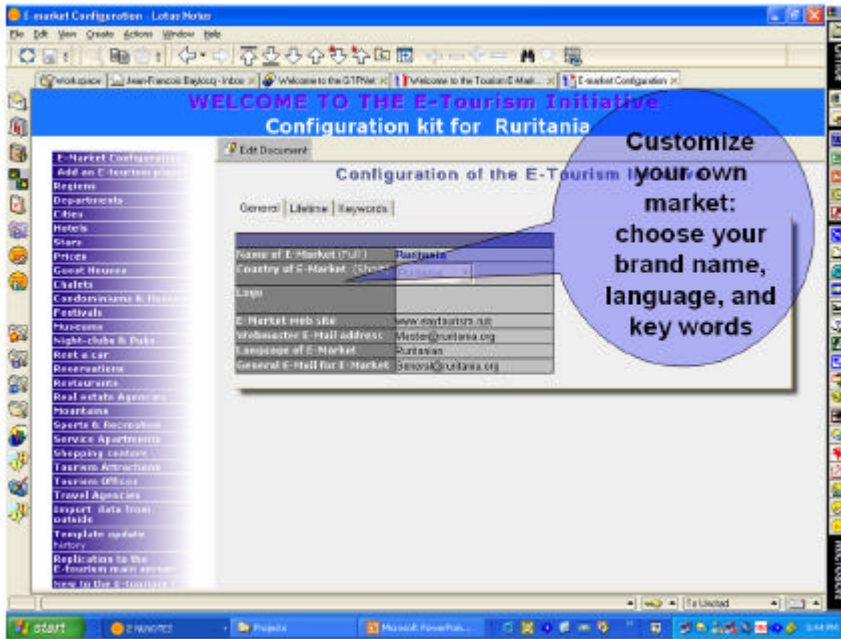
E-market Configuration - Lotus Notes

File Edit View Create Actions Window Help

Workspace | Jean-Francois Baylocq - Inbox | Welcome to the GTPNet | Welcome to the Tourism E-Mail... | E-market Configuration

WELCOME TO THE E-Tourism Initiative

Configuration kit for Ruritania

E-Market Configuration
Add an E-tourism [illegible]
Regions
Departments
Cities
Hotels
Stars
Prices
Guest Houses
Chalets
Condominiums & Houses
Festivals
Museums
Night-clubs & Pubs
Rent a car
Reservations
Restaurants
Real estate Agencies
Mountains
Sports & Recreation
Service Apartments
Shopping centers
Tourism Attractions
Tourism Offices
Travel Agencies
Import data from outside
Template update
history
Replication to the E-tourism main server
New to the E-tourism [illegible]

Edit Document

Configuration of the E-Tourism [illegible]

General | Lifetime | Keywords

| | |
|---|---|
| Name of E-Market (Full) | Ruritania |
| Country of E-Market (Short) | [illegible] |
| Logo | |
| E-Market web site | www.visitourism.rur |
| Webmaster E-Mail address | Mister@ruritania.org |
| Language of E-Market | Ruritanian |
| General E-Mail for E-Market | General@ruritania.org |

Customize your own market: choose your brand name, language, and key words

To Unstated

start | 2 MINUTES | Projects | Microsoft PowerPoin...